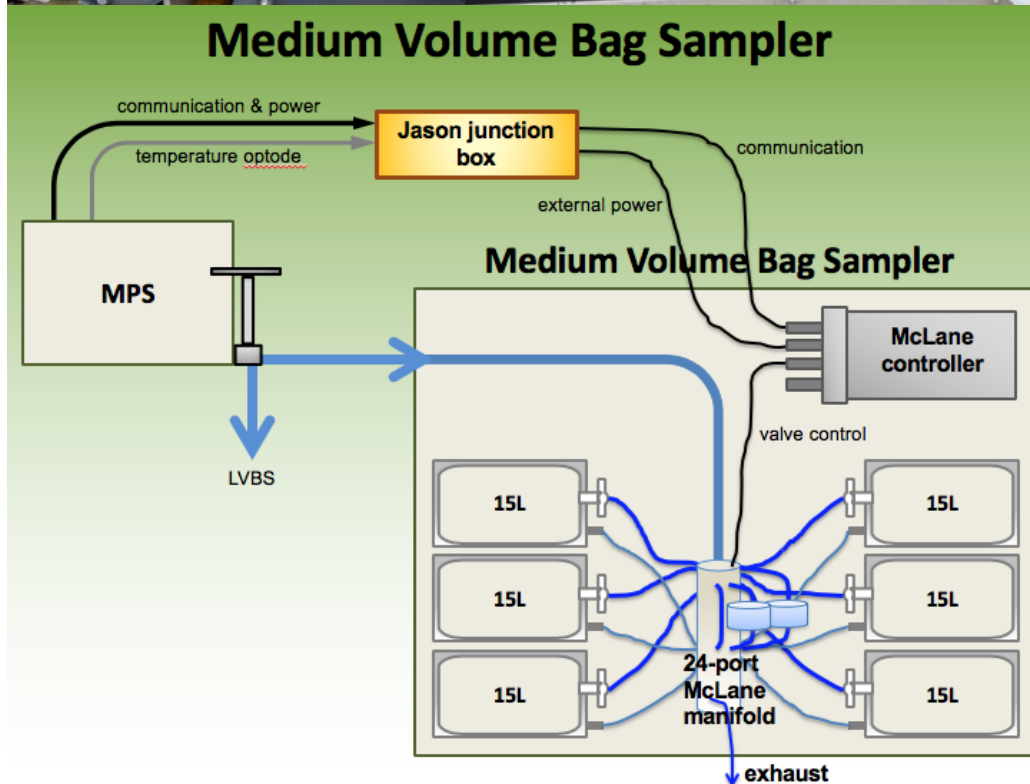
Medium Volume Bag Sampler

communication & power

temperature optode

Jason junction box

communication

external power

MPS

Medium Volume Bag Sampler

McLane controller

LVBS

valve control

15L

15L

15L

15L

15L

15L

24-port McLane manifold

exhaust